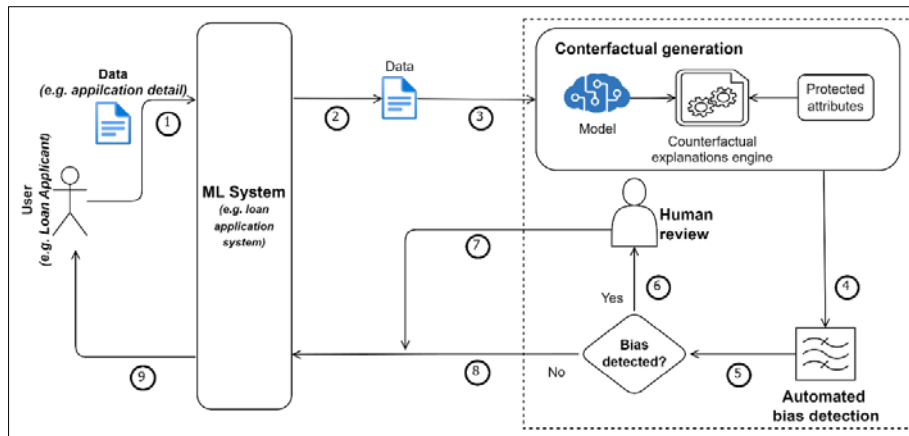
Data
(e.g. appilcation detail)

1

User
(e.g. Loan Applicant)

ML System
(e.g. loan application system)

2

Data

3

Conterfactual generation

Model

Counterfactual explanations engine

Protected attributes

Human review

7

6

Yes

4

Bias detected?

5

8

No

9

Automated bias detection